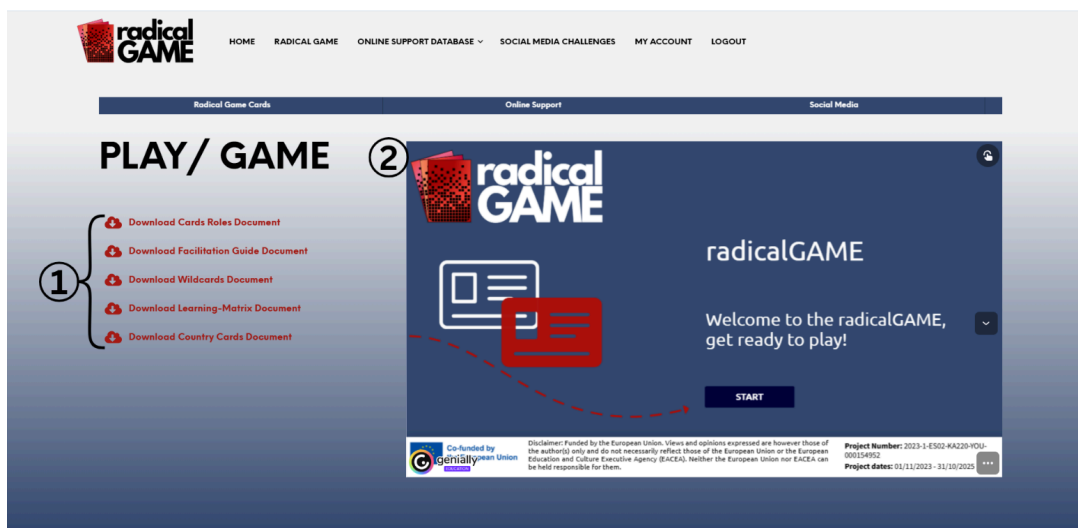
radical GAME

HOME RADICAL GAME ONLINE SUPPORT DATABASE SOCIAL MEDIA CHALLENGES MY ACCOUNT LOGOUT

Radical Game Cards | Online Support | Social Media

PLAY/ GAME

①

Download Cards Roles Document
Download Facilitation Guide Document
Download Wildcards Document
Download Learning-Matrix Document
Download Country Cards Document

②

radical GAME

radicalGAME

Welcome to the radicalGAME, get ready to play!

START

Co-funded by the European Union

genially

Disclaimer: Funded by the European Union. Views and opinions expressed are however those of the author(s) only and do not necessarily reflect those of the European Union or the European Education and Culture Executive Agency (EACEA). Neither the European Union nor EACEA can be held responsible for them.

Project Number: 2023-1-ES02-KA220-YOU-000154952
Project dates: 01/11/2023 - 31/10/2025